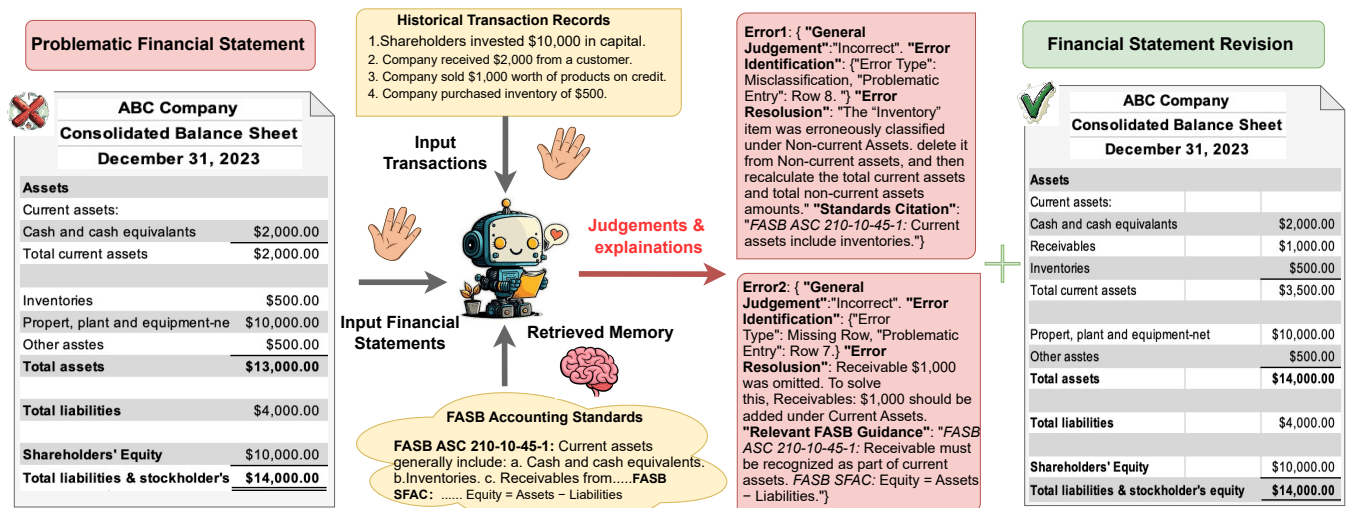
Problematic Financial Statement

ABC Company
Consolidated Balance Sheet
December 31, 2023

| Assets | |
|---|---|
| Current assets: | |
| Cash and cash equivalants | $2,000.00 |
| Total current assets | $2,000.00 |
| | |
| Inventories | $500.00 |
| Propert, plant and equipment-ne | $10,000.00 |
| Other asstes | $500.00 |
| **Total assets** | **$13,000.00** |
| | |
| **Total liabilities** | $4,000.00 |
| | |
| **Shareholders' Equity** | $10,000.00 |
| **Total liabilities & stockholder's** | **$14,000.00** |

Historical Transaction Records
1.Shareholders invested $10,000 in capital.
2. Company received $2,000 from a customer.
3. Company sold $1,000 worth of products on credit.
4. Company purchased inventory of $500.

Input Transactions

Input Financial Statements

Retrieved Memory

Judgements & explainations

FASB Accounting Standards
**FASB ASC 210-10-45-1:** Current assets generally include: a. Cash and cash equivalents. b.Inventories. c. Receivables from.....**FASB SFAC:** ...... Equity = Assets − Liabilities

Error1: { **"General Judgement"**:"Incorrect". **"Error Identification"**: {"Error Type": Misclassification, "Problematic Entry": Row 8. "} **"Error Resolusion"**: "The "Inventory" item was erroneously classified under Non-current Assets. delete it from Non-current assets, and then recalculate the total current assets and total non-current assets amounts." **"Standards Citation"**: "*FASB ASC 210-10-45-1:* Current assets include inventories."}

Error2: { **"General Judgement"**:"Incorrect". **"Error Identification"**: {"Error Type": Missing Row, "Problematic Entry": Row 7.} **"Error Resolusion"**: Receivable $1,000 was omitted. To solve this, Receivables: $1,000 should be added under Current Assets. **"Relevant FASB Guidance"**: "*FASB ASC 210-10-45-1:* Receivable must be recognized as part of current assets. *FASB SFAC:* Equity = Assets − Liabilities."}

Financial Statement Revision

ABC Company
Consolidated Balance Sheet
December 31, 2023

| Assets | |
|---|---|
| Current assets: | |
| Cash and cash equivalants | $2,000.00 |
| Receivables | $1,000.00 |
| Inventories | $500.00 |
| Total current assets | $3,500.00 |
| | |
| Propert, plant and equipment-net | $10,000.00 |
| Other asstes | $500.00 |
| **Total assets** | **$14,000.00** |
| | |
| **Total liabilities** | $4,000.00 |
| | |
| **Shareholders' Equity** | $10,000.00 |
| **Total liabilities & stockholder's equity** | **$14,000.00** |